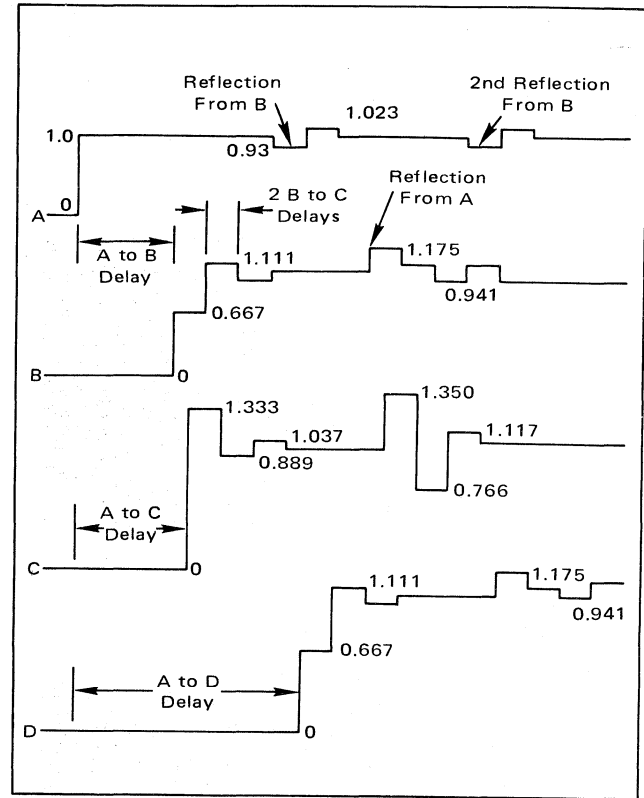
Reflection From B

2nd Reflection From B

1.023

1.0

0.93

A

0

2 B to C Delays

Reflection From A

A to B Delay

1.111

1.175

0.941

0.667

B

0

1.333

1.350

1.117

1.037

0.889

0.766

A to C Delay

C

0

1.111

1.175

0.941

0.667

A to D Delay

D

0